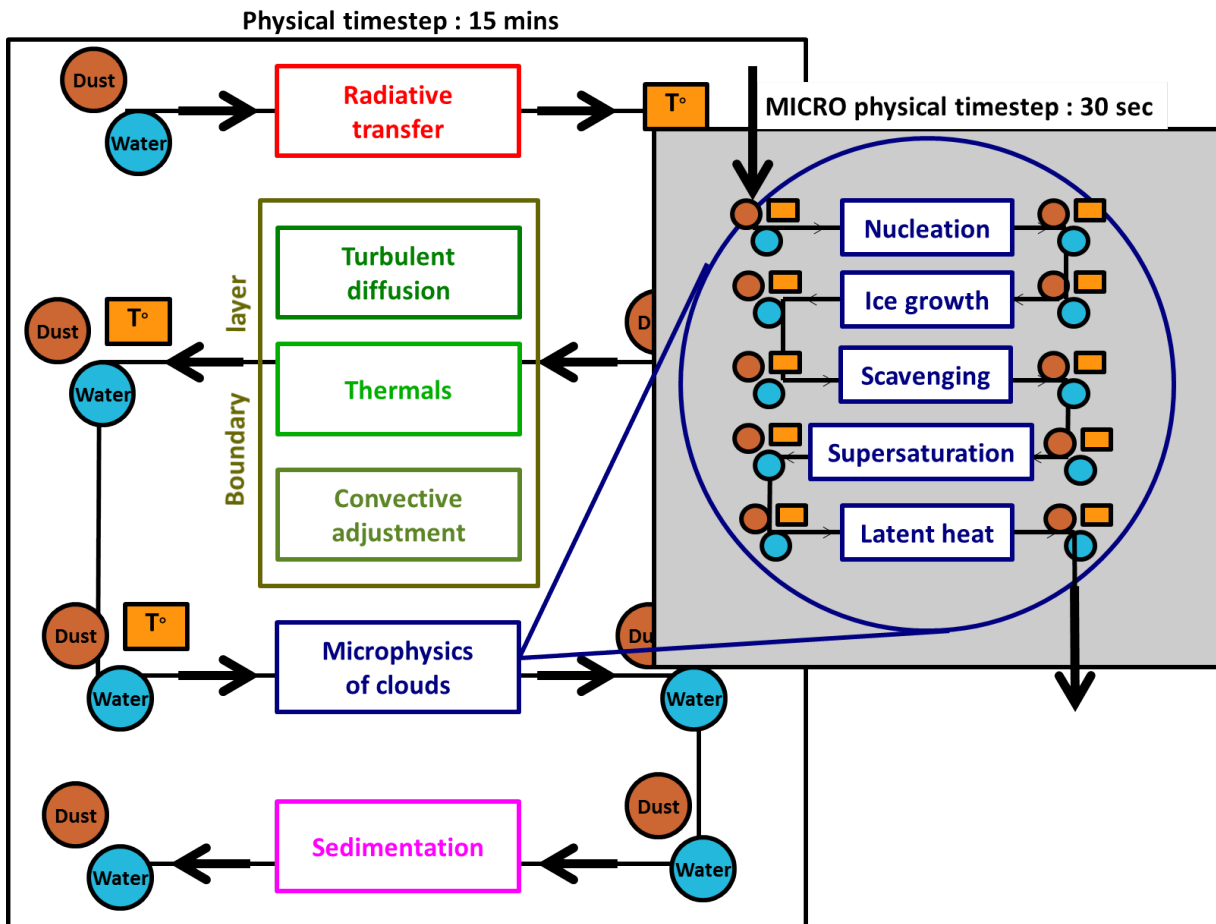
Physical timestep : 15 mins

Dust

Water

Radiative transfer

T°

MICRO physical timestep : 30 sec

Nucleation

Ice growth

Scavenging

Supersaturation

Latent heat

Boundary layer

Turbulent diffusion

Thermals

Convective adjustment

Dust

T°

Water

Du

Dust

T°

Water

Microphysics of clouds

Du

Water

Dust

Water

Dust

Water

Sedimentation